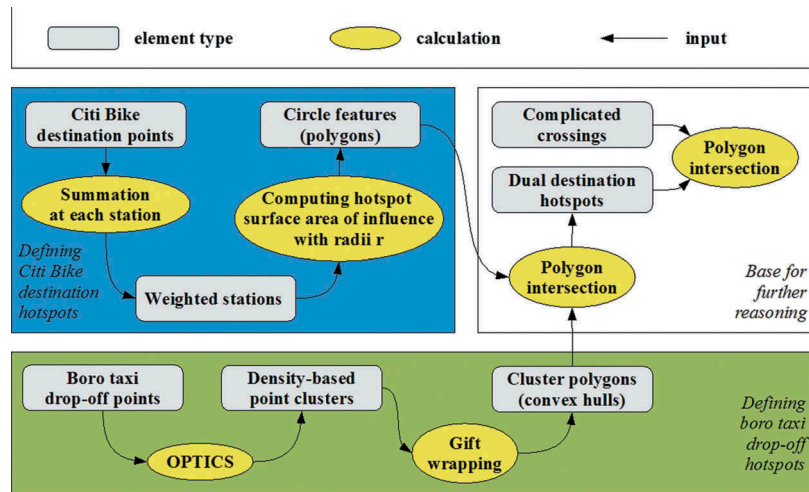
element type

calculation

input

Citi Bike destination points

Summation at each station

Defining Citi Bike destination hotspots

Weighted stations

Computing hotspot surface area of influence with radii r

Circle features (polygons)

Complicated crossings

Polygon intersection

Dual destination hotspots

Polygon intersection

Base for further reasoning

Boro taxi drop-off points

OPTICS

Density-based point clusters

Gift wrapping

Cluster polygons (convex hulls)

Defining boro taxi drop-off hotspots